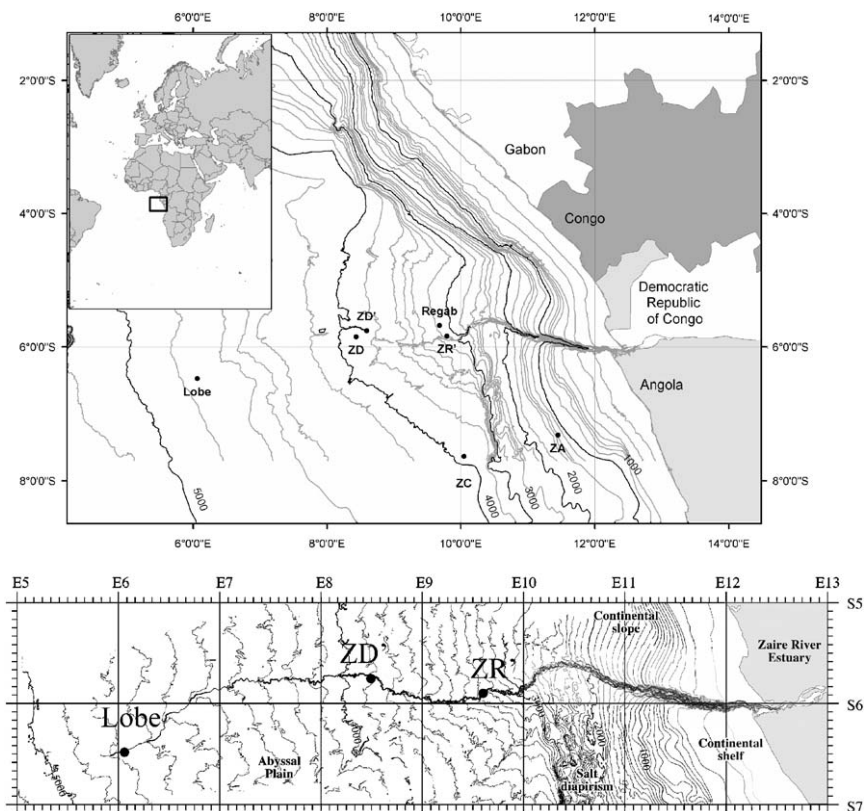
6°0'0"E 8°0'0"E 10°0'0"E 12°0'0"E 14°0'0"E

2°0'0"S 2°0'0"S

Gabon

Congo

4°0'0"S 4°0'0"S

Democratic Republic of Congo

ZD'

Regab

ZD

ZR'

6°0'0"S 6°0'0"S

Lobe

Angola

ZA

1000

2000

3000

4000

5000

ZC

8°0'0"S 8°0'0"S

6°0'0"E 8°0'0"E 10°0'0"E 12°0'0"E 14°0'0"E

E5 E6 E7 E8 E9 E10 E11 E12 E13

S5

Continental slope

Zaire River Estuary

ZD'

ZR'

S6

Lobe

Abyssal Plain

Continental shelf

Salt diapirism

S7